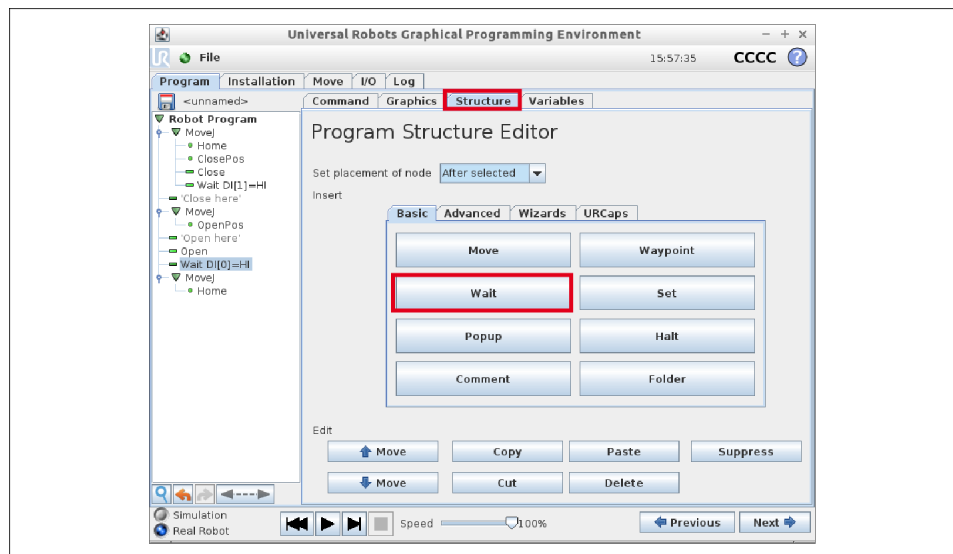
Universal Robots Graphical Programming Environment

File 15:57:35 CCCC

Program | Installation | Move | I/O | Log

<unnamed>

Robot Program
MoveJ
Home
ClosePos
Close
Wait DI[1]=HI
'Close here'
MoveJ
OpenPos
'Open here'
Open
Wait DI[0]=HI
MoveJ
Home

Command | Graphics | Structure | Variables

Program Structure Editor

Set placement of node After selected

Insert

Basic | Advanced | Wizards | URCaps

Move | Waypoint
Wait | Set
Popup | Halt
Comment | Folder

Edit

Move | Copy | Paste | Suppress
Move | Cut | Delete

Simulation
Real Robot

Speed 100%

Previous | Next